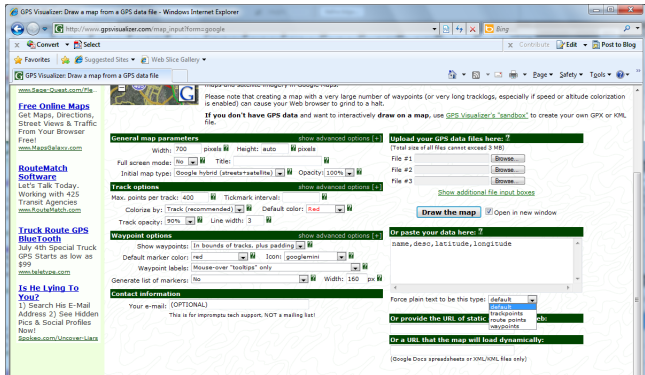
GPS Visualizer: Draw a map from a GPS data file - Windows Internet Explorer

http://www.gpsvisualizer.com/map_input?form=google

Bing

Convert Select

Contribute Edit Post to Blog

Favorites Suggested Sites Web Slice Gallery

GPS Visualizer: Draw a map from a GPS data file

Page Safety Tools

www.Sage-Quest.com/File...

Free Online Maps
Get Maps, Directions, Street Views & Traffic From Your Browser Free!
www.MapsGalaxy.com

RouteMatch Software
Let's Talk Today. Working with 425 Transit Agencies
www.RouteMatch.com

Truck Route GPS BlueTooth
July 4th Special Truck GPS Starts as low as $99 Only!
www.teletype.com

Is He Lying To You?
1) Search His E-Mail Address 2) See Hidden Pics & Social Profiles Now!
Spokeo.com/Uncover-Liars

maps and satellite imagery in Google Maps.

Please note that creating a map with a very large number of waypoints (or very long tracklogs, especially if speed or altitude colorization is enabled) can cause your Web browser to grind to a halt.

If you don't have GPS data and want to interactively draw on a map, use GPS Visualizer's "sandbox" to create your own GPX or KML file.

General map parameters show advanced options [+]
Width: 700 pixels Height: auto pixels
Full screen mode: No Title:
Initial map type: Google hybrid (streets+satellite) Opacity: 100%

Track options show advanced options [+]
Max. points per track: 400 Tickmark interval:
Colorize by: Track (recommended) Default color: Red
Track opacity: 90% Line width: 3

Waypoint options show advanced options [+]
Show waypoints: In bounds of tracks, plus padding
Default marker color: red Icon: googlemini
Waypoint labels: Mouse-over "tooltips" only
Generate list of markers: No Width: 160 px

Contact information
Your e-mail: (OPTIONAL)
This is for impromptu tech support, NOT a mailing list!

Upload your GPS data files here:
(Total size of all files cannot exceed 3 MB)
File #1 Browse...
File #2 Browse...
File #3 Browse...
Show additional file input boxes

Draw the map Open in new window

Or paste your data here:
name,desc,latitude,longitude

Force plain text to be this type: default
default
trackpoints
route points
waypoints

Or provide the URL of static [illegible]eb:

Or a URL that the map will load dynamically:
(Google Docs spreadsheets or XML/KML files only)